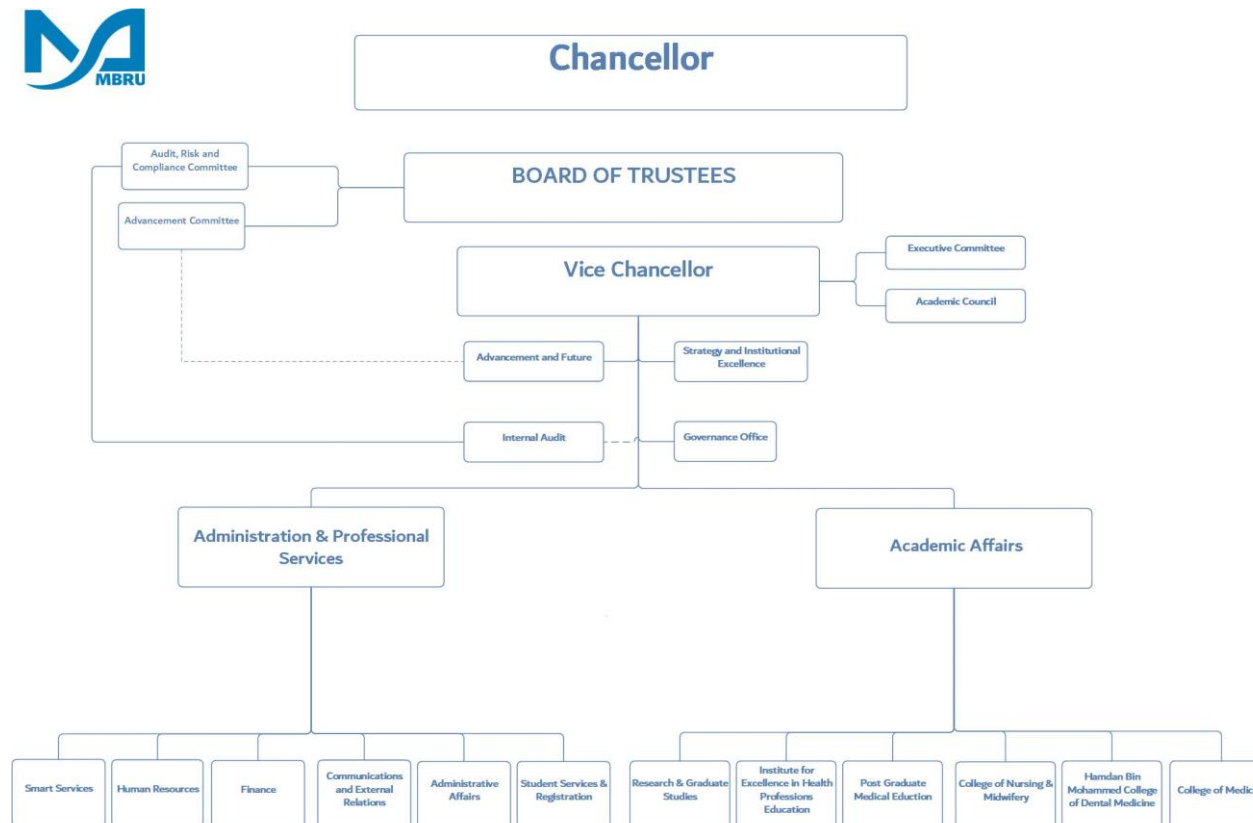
MBRU

Chancellor

Audit, Risk and Compliance Committee

Advancement Committee

BOARD OF TRUSTEES

Vice Chancellor

Executive Committee

Academic Council

Advancement and Future

Strategy and Institutional Excellence

Internal Audit

Governance Office

Administration & Professional Services

Academic Affairs

Smart Services

Human Resources

Finance

Communications and External Relations

Administrative Affairs

Student Services & Registration

Research & Graduate Studies

Institute for Excellence in Health Professions Education

Post Graduate Medical Eduction

College of Nursing & Midwifery

Hamdan Bin Mohammed College of Dental Medicine

College of Medic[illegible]